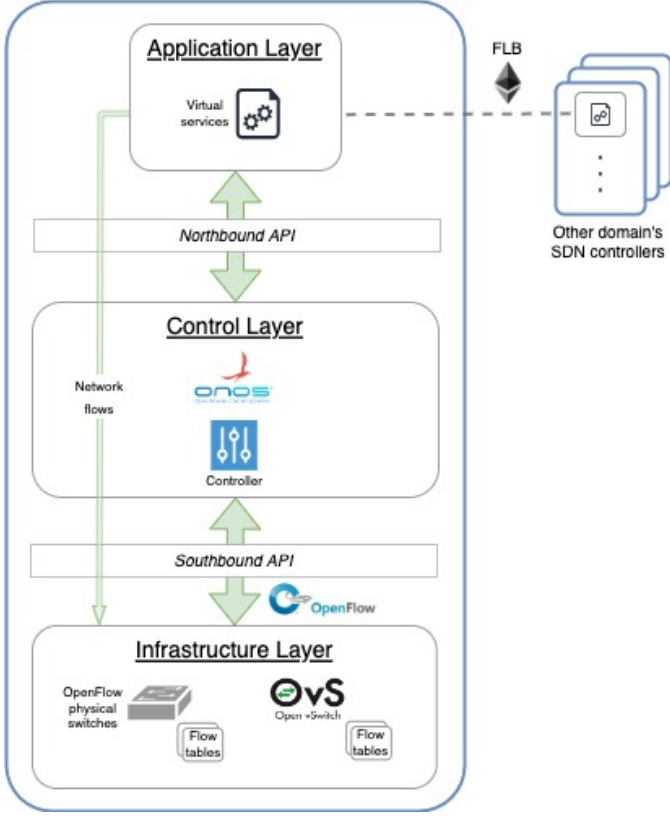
Application Layer

Virtual services

FLB

Other domain's SDN controllers

Northbound API

Control Layer

Network flows

ONOS

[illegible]

Controller

Southbound API

OpenFlow

Infrastructure Layer

OpenFlow physical switches

Flow tables

OvS

Open vSwitch

Flow tables